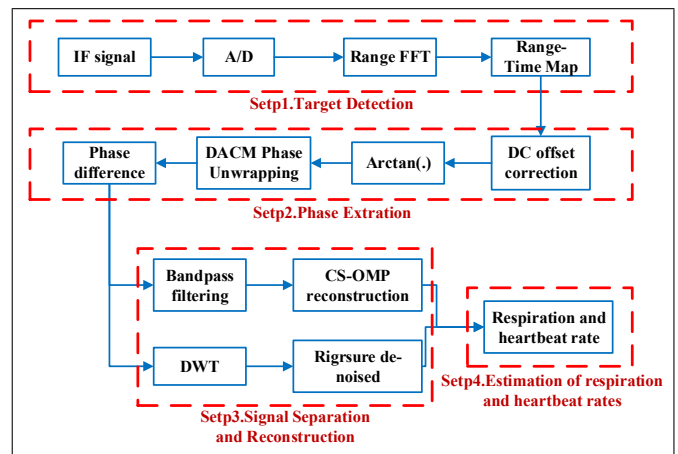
IF signal

A/D

Range FFT

Range-Time Map

Setp1.Target Detection

Phase difference

DACM Phase Unwrapping

Arctan(.)

DC offset correction

Setp2.Phase Extration

Bandpass filtering

CS-OMP reconstruction

DWT

Rigrsure de-noised

Setp3.Signal Separation and Reconstruction

Respiration and heartbeat rate

Setp4.Estimation of respiration and heartbeat rates